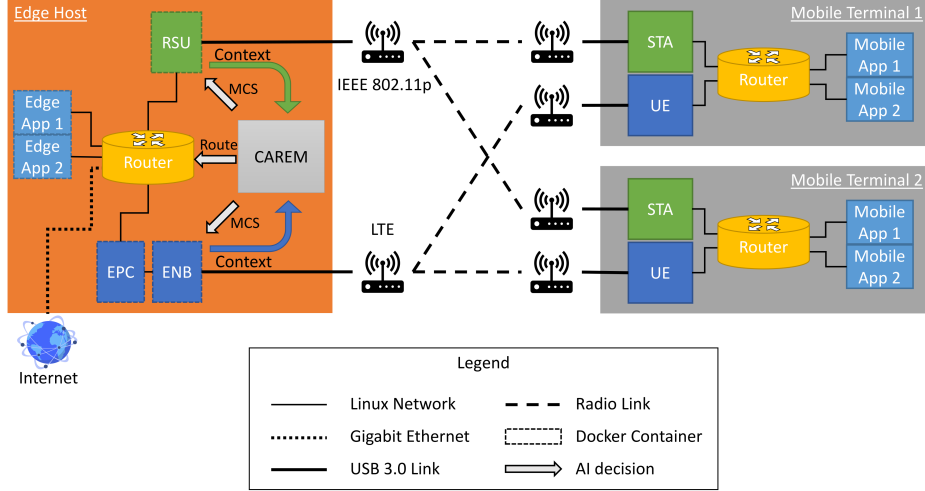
Edge Host

RSU

Context

MCS

Edge App 1

Edge App 2

Router

Route

CAREM

MCS

EPC

ENB

Context

Internet

IEEE 802.11p

LTE

Mobile Terminal 1

STA

UE

Router

Mobile App 1

Mobile App 2

Mobile Terminal 2

STA

UE

Router

Mobile App 1

Mobile App 2

Legend

Linux Network

Gigabit Ethernet

USB 3.0 Link

Radio Link

Docker Container

AI decision